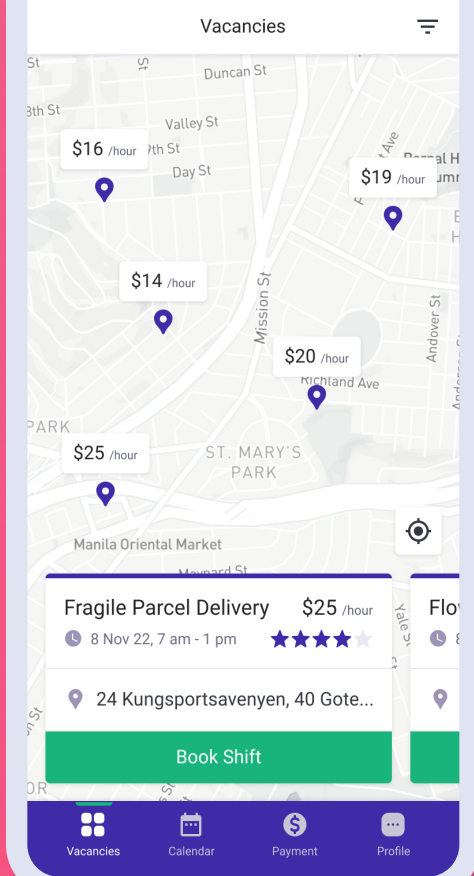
Vacancies

St
Duncan St
St
3th St
Valley St
$16 /hour
9th St
Day St
Ave
Bernal H
Summ
$19 /hour
$14 /hour
Mission St
Andover St
$20 /hour
Richland Ave
PARK
ST. MARY'S PARK
$25 /hour
Manila Oriental Market
Maynard St

Fragile Parcel Delivery $25 /hour
8 Nov 22, 7 am - 1 pm
24 Kungsportsavenyen, 40 Gote...
Book Shift

Flo
8

Vacancies
Calendar
Payment
Profile